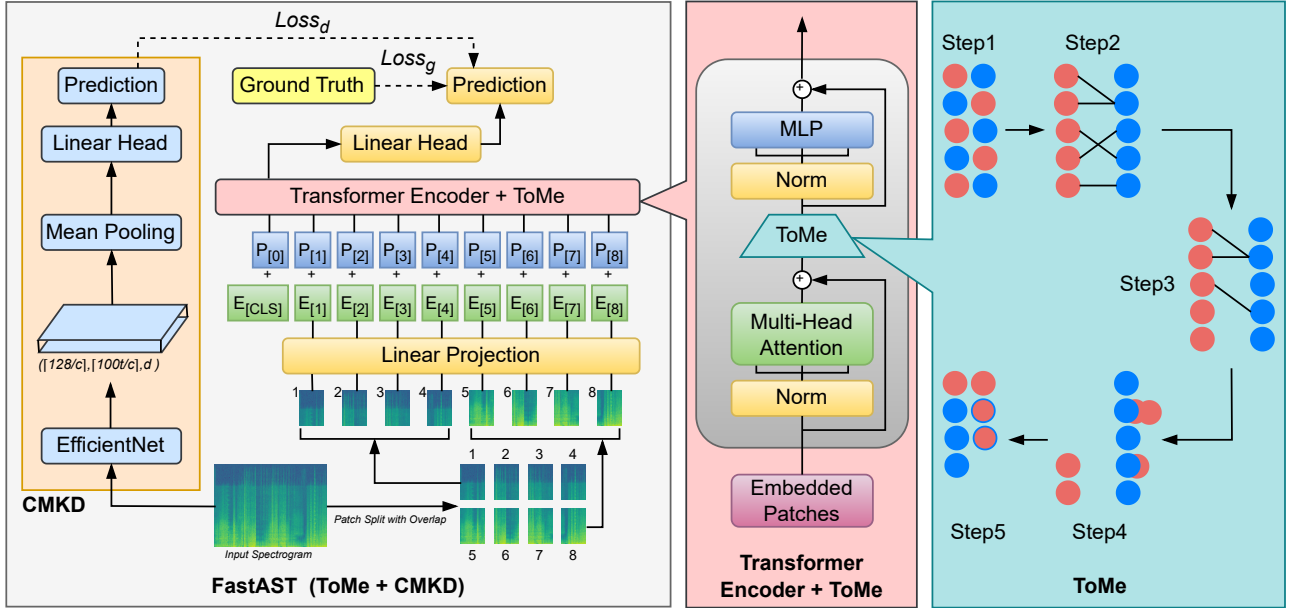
$Loss_d$

$Loss_g$

Prediction

Ground Truth

Prediction

Linear Head

Linear Head

Mean Pooling

Transformer Encoder + ToMe

$P_{[0]}$ $P_{[1]}$ $P_{[2]}$ $P_{[3]}$ $P_{[4]}$ $P_{[5]}$ $P_{[6]}$ $P_{[7]}$ $P_{[8]}$

+ + + + + + + + +

$E_{[CLS]}$ $E_{[1]}$ $E_{[2]}$ $E_{[3]}$ $E_{[4]}$ $E_{[5]}$ $E_{[6]}$ $E_{[7]}$ $E_{[8]}$

Linear Projection

(⌈128/c⌉,⌈100t/c⌉,d )

1 2 3 4 5 6 7 8

EfficientNet

1 2 3 4

Patch Split with Overlap

Input Spectrogram

5 6 7 8

CMKD

FastAST (ToMe + CMKD)

+

MLP

Norm

ToMe

+

Multi-Head Attention

Norm

Embedded Patches

Transformer Encoder + ToMe

Step1

Step2

Step3

Step5

Step4

ToMe